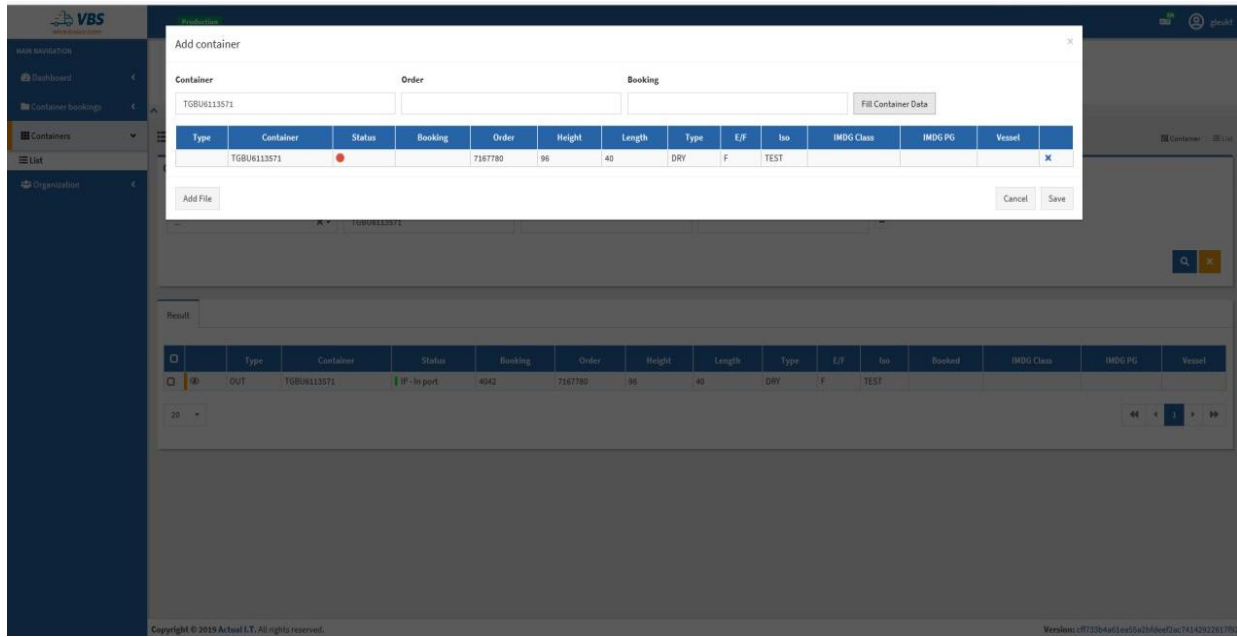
VBS

Production

MAIN NAVIGATION

Dashboard

Container bookings

Containers

List

Organization

Add container

Container

TGBU6113571

Order

Booking

Fill Container Data

| Type | Container | Status | Booking | Order | Height | Length | Type | E/F | Iso | IMDG Class | IMDG PG | Vessel | |
|---|---|---|---|---|---|---|---|---|---|---|---|---|---|
| | TGBU6113571 | | | 7167780 | 96 | 40 | DRY | F | TEST | | | | × |

Add File

Cancel Save

Container List

Result

| | | Type | Container | Status | Booking | Order | Height | Length | Type | E/F | Iso | Booked | IMDG Class | IMDG PG | Vessel |
|---|---|---|---|---|---|---|---|---|---|---|---|---|---|---|---|
| | | OUT | TGBU6113571 | IF - In port | 4042 | 7167780 | 96 | 40 | DRY | F | TEST | | | | |

20

1

Copyright © 2019 Actual I.T. All rights reserved.

Version: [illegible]